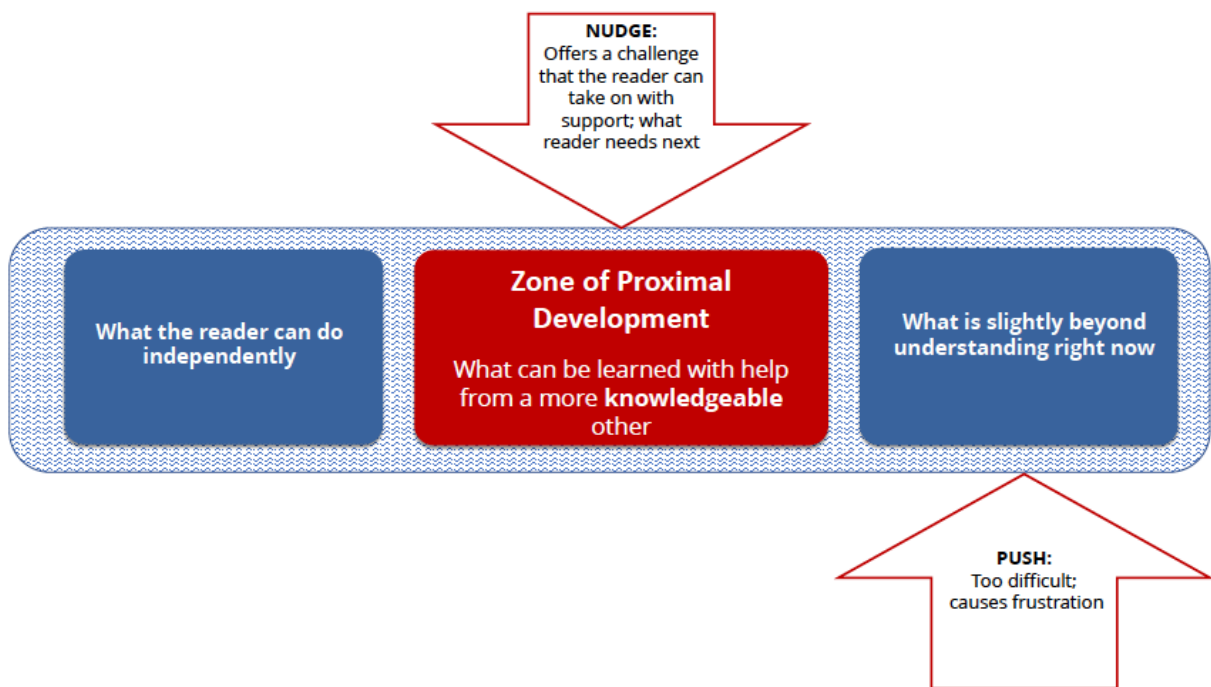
NUDGE:
Offers a challenge that the reader can take on with support; what reader needs next

What the reader can do independently

Zone of Proximal Development

What can be learned with help from a more **knowledgeable** other

What is slightly beyond understanding right now

PUSH:
Too difficult; causes frustration